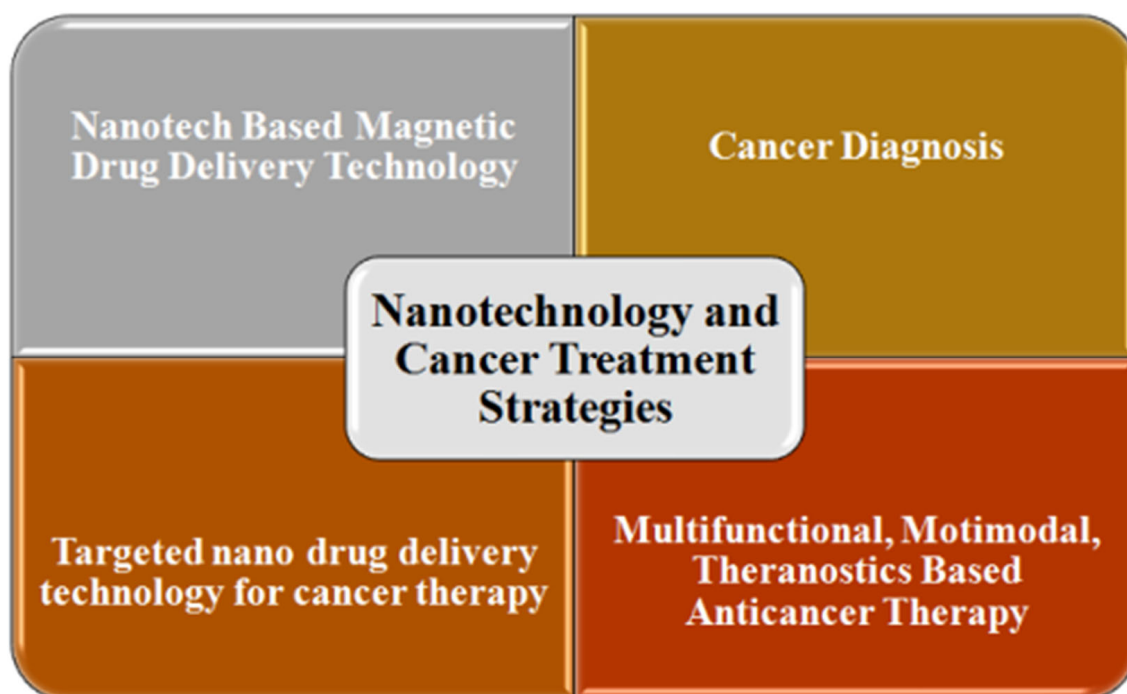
Nanotech Based Magnetic Drug Delivery Technology

Cancer Diagnosis

Nanotechnology and Cancer Treatment Strategies

Targeted nano drug delivery technology for cancer therapy

Multifunctional, Motimodal, Theranostics Based Anticancer Therapy